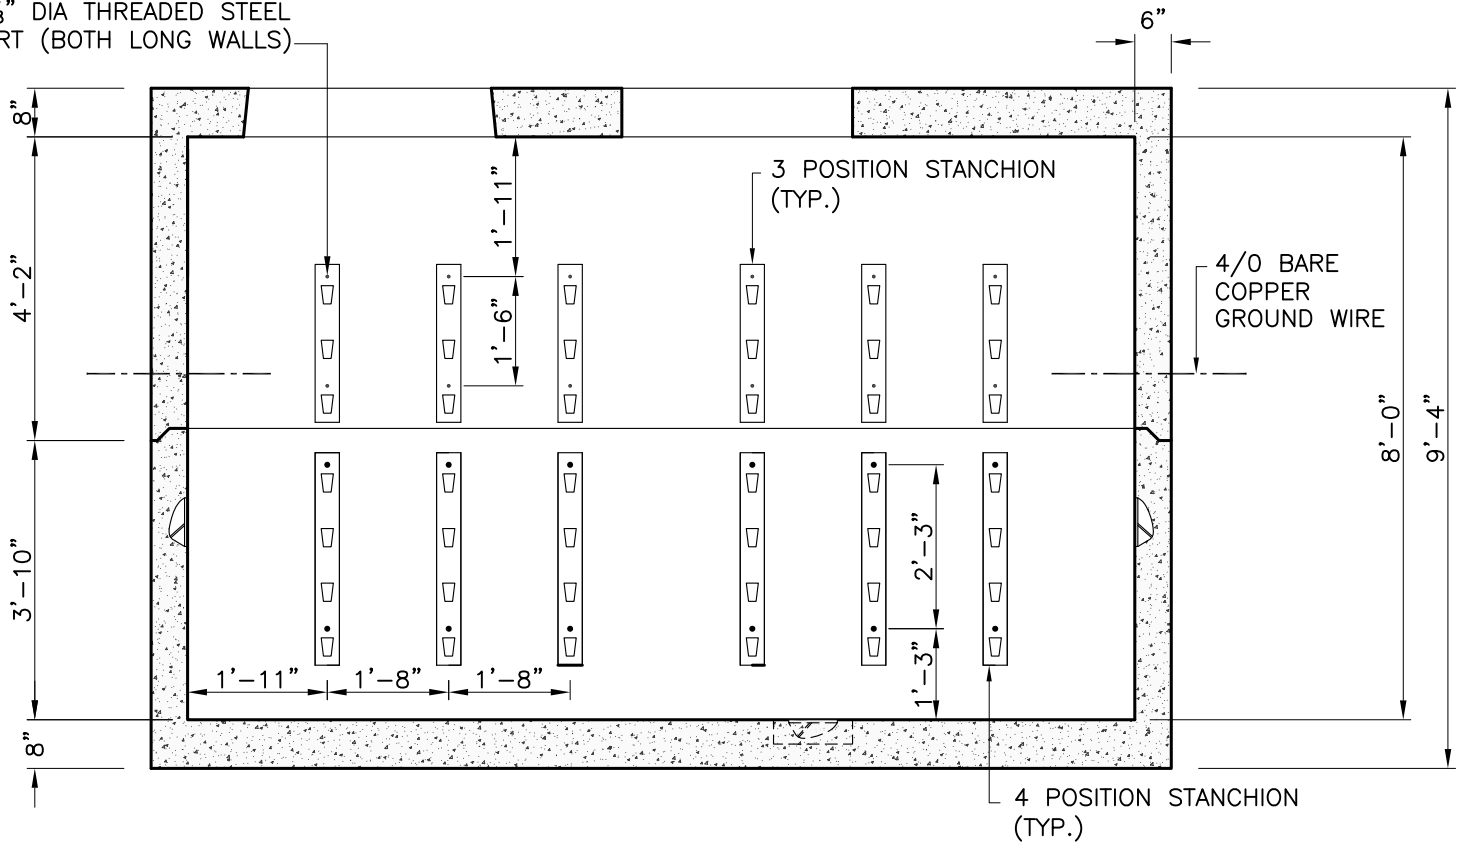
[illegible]" DIA THREADED STEEL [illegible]RT (BOTH LONG WALLS)

6"

8"

1'-11"

3 POSITION STANCHION (TYP.)

4'-2"

1'-6"

4/0 BARE COPPER GROUND WIRE

8'-0"

9'-4"

2'-3"

3'-10"

1'-3"

1'-11"

1'-8"

1'-8"

8"

4 POSITION STANCHION (TYP.)